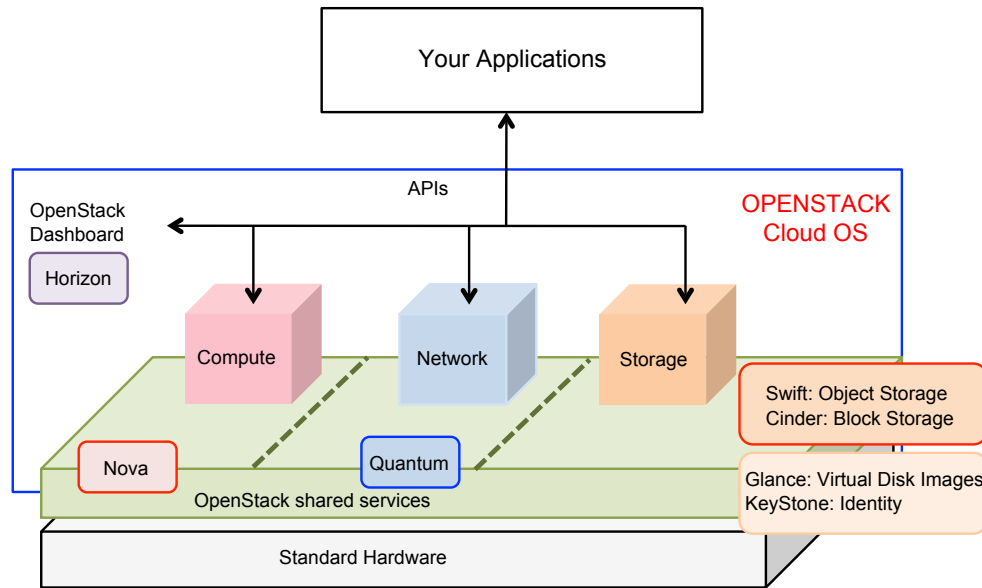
Your Applications

APIs

OpenStack Dashboard

Horizon

OPENSTACK Cloud OS

Compute

Network

Storage

Swift: Object Storage
Cinder: Block Storage

Nova

Quantum

Glance: Virtual Disk Images
KeyStone: Identity

OpenStack shared services

Standard Hardware